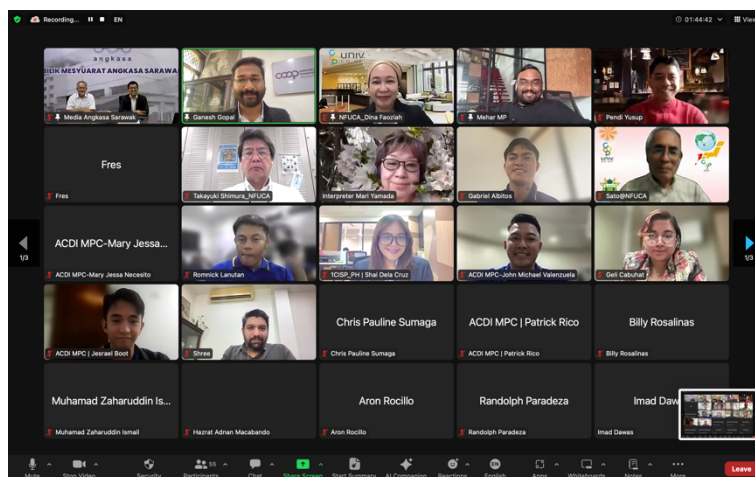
Recording... EN

01:44:42 View

angkasa
BILIK MESYUARAT ANGKASA SARAWAK
Media Angkasa Sarawak

coop
Ganesh Gopal

univ
NFUCA_Dina Faoziah

Mehar MP

Pendi Yusup

Fres
Fres

Takayuki Shimura_NFUCA

Interpreter Mari Yamada

Gabriel Albitos

Sato@NFUCA

ACDI MPC-Mary Jessa...
ACDI MPC-Mary Jessa Necesito

Romnick Lanutan

1CISP_PH | Shai Dela Cruz

ACDI MPC-John Michael Valenzuela

Geli Cabuhat

1/3

1/3

ACDI MPC | Jesrael Boot

Shree

Chris Pauline Sumaga
Chris Pauline Sumaga

ACDI MPC | Patrick Rico
ACDI MPC | Patrick Rico

Billy Rosalinas
Billy Rosalinas

Muhamad Zaharuddin Is...
Muhamad Zaharuddin Ismail

Hazrat Adnan Macabando

Aron Rocillo
Aron Rocillo

Randolph Paradeza
Randolph Paradeza

Imad Daw
Imad Dawas

Mute Stop Video Security Participants 55 Chat Share Screen Start Summary AI Companion Reactions English Apps Whiteboards Notes More Leave